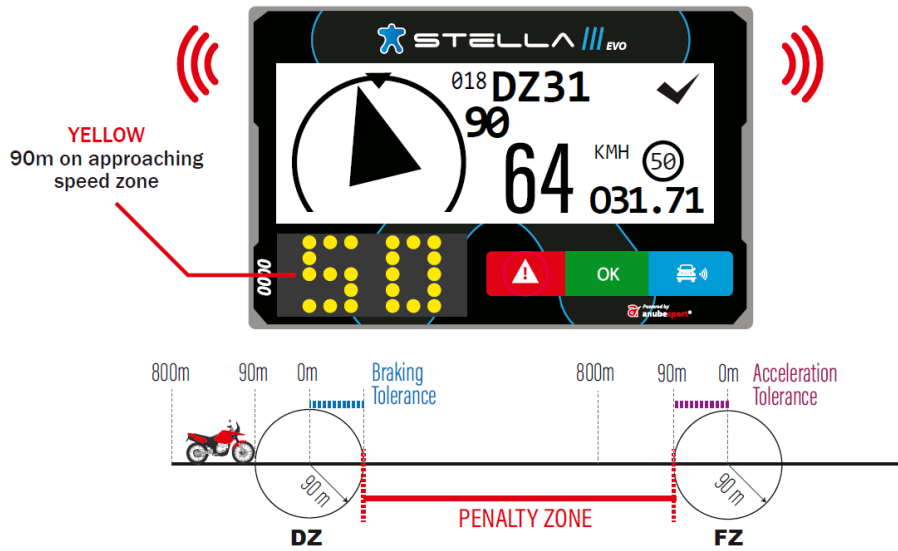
STELLA III EVO

YELLOW
90m on approaching speed zone

018 DZ31
90
64 KMH 50
031.71

90

0000

OK

Powered by anubesport

800m 90m 0m Braking Tolerance 800m 90m 0m Acceleration Tolerance

90 m 90 m

DZ PENALTY ZONE FZ